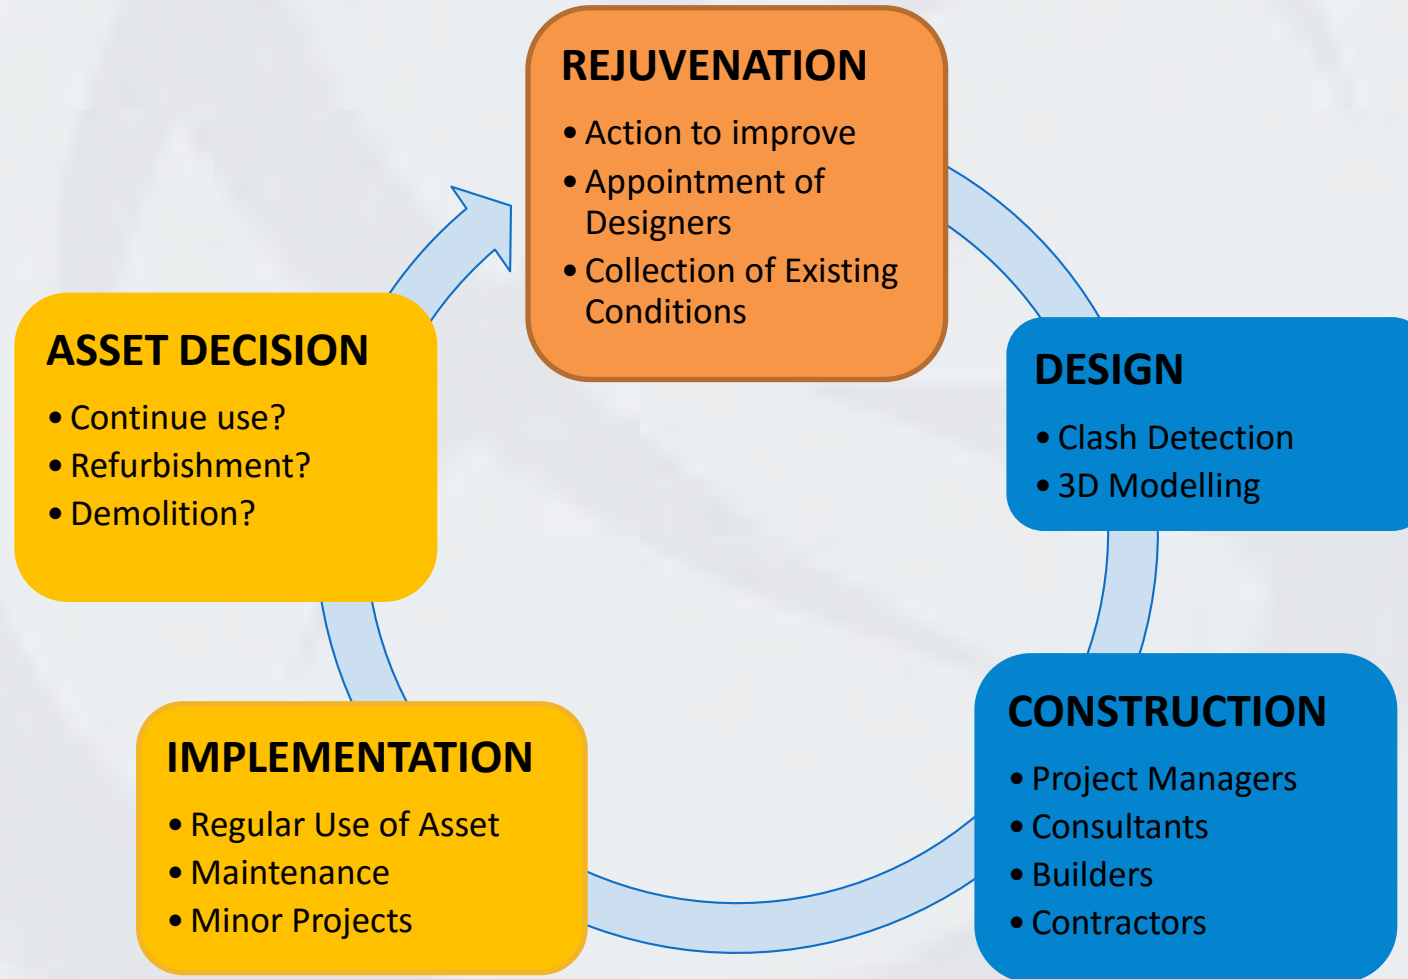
REJUVENATION
• Action to improve
• Appointment of Designers
• Collection of Existing Conditions

DESIGN
• Clash Detection
• 3D Modelling

CONSTRUCTION
• Project Managers
• Consultants
• Builders
• Contractors

IMPLEMENTATION
• Regular Use of Asset
• Maintenance
• Minor Projects

ASSET DECISION
• Continue use?
• Refurbishment?
• Demolition?